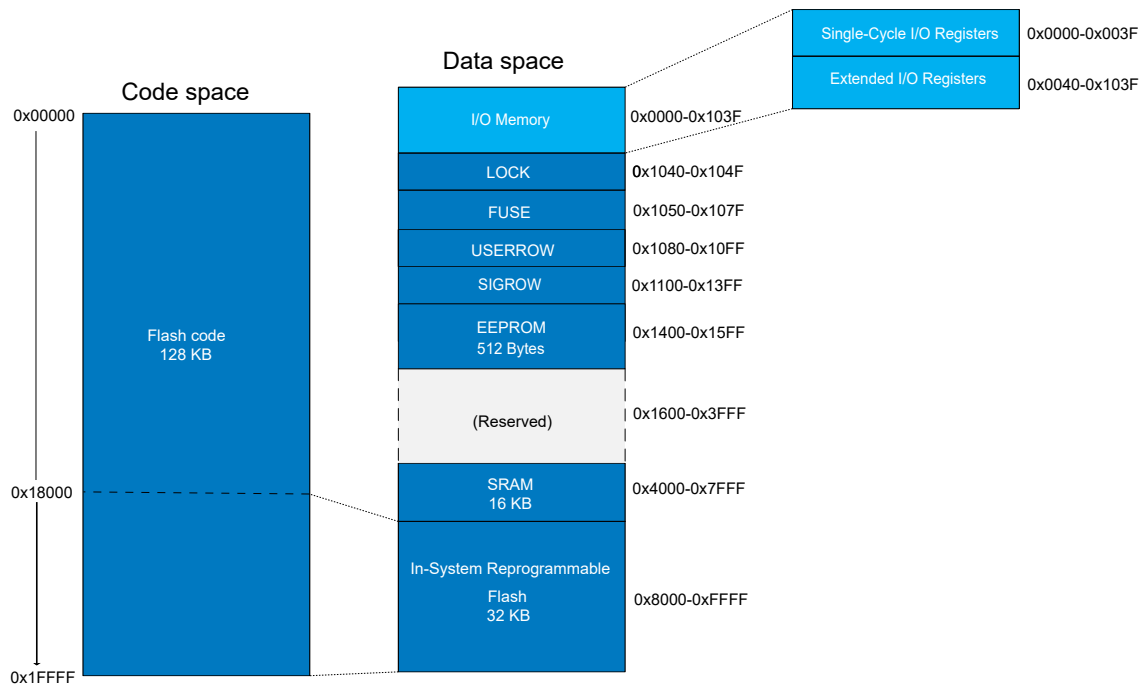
Code space

0x00000

Flash code
128 KB

0x18000

0x1FFFF

Data space

I/O Memory
0x0000-0x103F

Single-Cycle I/O Registers
0x0000-0x003F

Extended I/O Registers
0x0040-0x103F

LOCK
0x1040-0x104F

FUSE
0x1050-0x107F

USERROW
0x1080-0x10FF

SIGROW
0x1100-0x13FF

EEPROM
512 Bytes
0x1400-0x15FF

(Reserved)
0x1600-0x3FFF

SRAM
16 KB
0x4000-0x7FFF

In-System Reprogrammable
Flash
32 KB
0x8000-0xFFFF